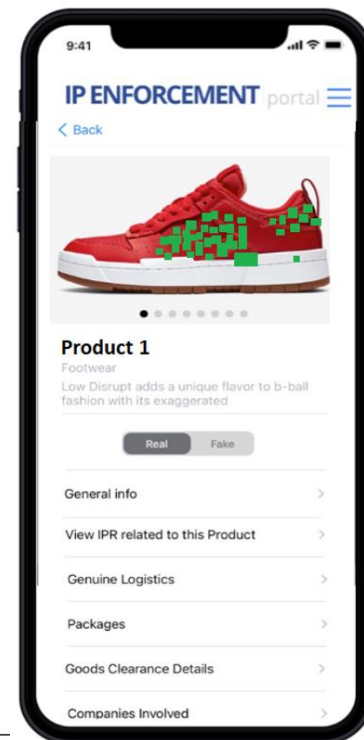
9:41

IP ENFORCEMENT portal

< Back

Product 1

Footwear

Low Disrupt adds a unique flavor to b-ball fashion with its exaggerated

Real Fake

General info >

View IPR related to this Product >

Genuine Logistics >

Packages >

Goods Clearance Details >

Companies Involved >